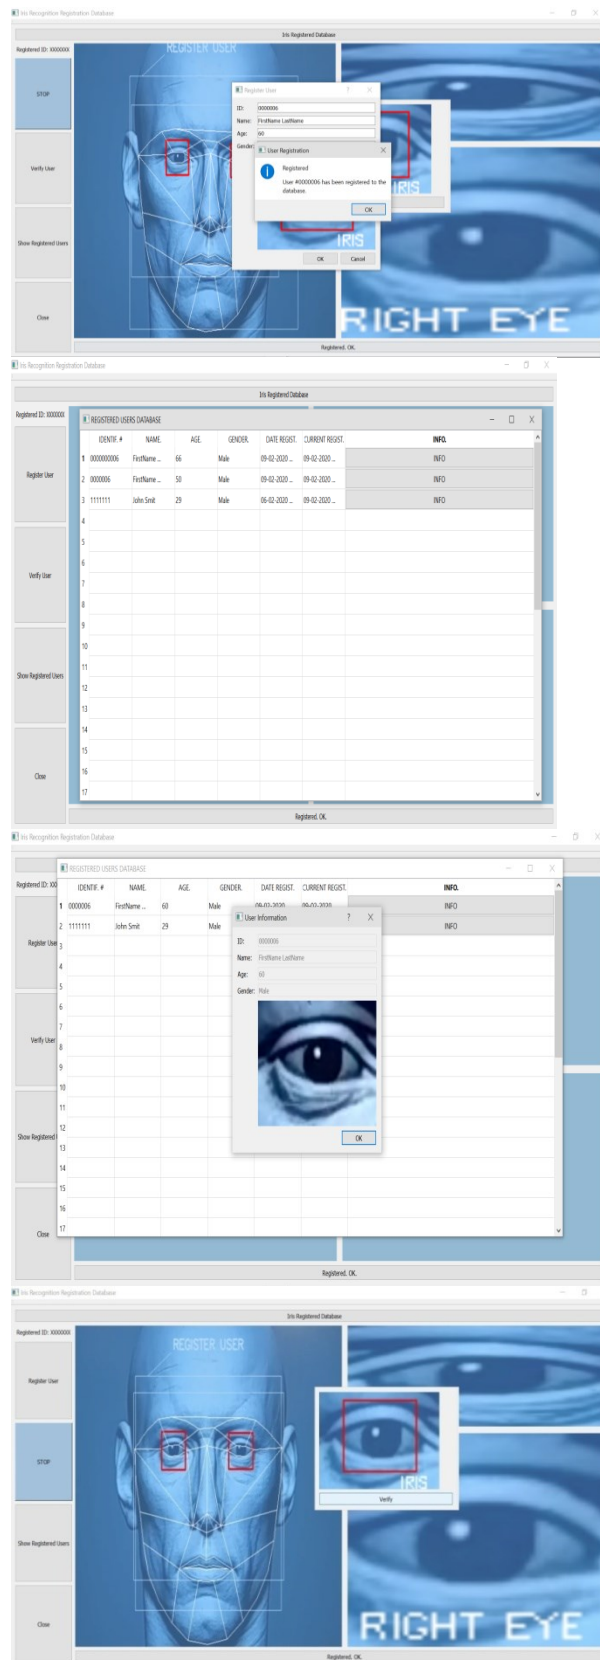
Iris Recognition Registration Database

Iris Registered Database

Registered ID: XXXXXXX

STOP

Verify User

Show Registered Users

Close

REGISTER USER

Register User

ID: 0000006

Name: FirstName LastName

Age: 60

Gender

User Registration

Registered

User #0000006 has been registered to the database

OK

IRIS

OK Cancel

RIGHT EYE

Registered. OK.

Iris Recognition Registration Database

Iris Registered Database

Registered ID: XXXXXXX

Register User

Verify User

Show Registered Users

Close

REGISTERED USERS DATABASE

| | IDENTIF. # | NAME. | AGE. | GENDER. | DATE REGIST. | CURRENT REGIST. | INFO. |
|---|---|---|---|---|---|---|---|
| 1 | 0000000006 | FirstName ... | 66 | Male | 09-02-2020 ... | 09-02-2020 ... | INFO |
| 2 | 0000006 | FirstName ... | 50 | Male | 09-02-2020 ... | 09-02-2020 ... | INFO |
| 3 | 1111111 | John Smit | 29 | Male | 06-02-2020 ... | 09-02-2020 ... | INFO |
| 4 | | | | | | | |
| 5 | | | | | | | |
| 6 | | | | | | | |
| 7 | | | | | | | |
| 8 | | | | | | | |
| 9 | | | | | | | |
| 10 | | | | | | | |
| 11 | | | | | | | |
| 12 | | | | | | | |
| 13 | | | | | | | |
| 14 | | | | | | | |
| 15 | | | | | | | |
| 16 | | | | | | | |
| 17 | | | | | | | |

Registered. OK.

Iris Recognition Registration Database

REGISTERED USERS DATABASE

Registered ID: XX

Register User

Verify User

Show Registered

Close

| | IDENTIF. # | NAME. | AGE. | GENDER. | DATE REGIST. | CURRENT REGIST. | INFO. |
|---|---|---|---|---|---|---|---|
| 1 | 0000006 | FirstName ... | 60 | Male | 09-02-2020 | 09-02-2020 | INFO |
| 2 | 1111111 | John Smit | 29 | Male | | | INFO |
| 3 | | | | | | | |
| 4 | | | | | | | |
| 5 | | | | | | | |
| 6 | | | | | | | |
| 7 | | | | | | | |
| 8 | | | | | | | |
| 9 | | | | | | | |
| 10 | | | | | | | |
| 11 | | | | | | | |
| 12 | | | | | | | |
| 13 | | | | | | | |
| 14 | | | | | | | |
| 15 | | | | | | | |
| 16 | | | | | | | |
| 17 | | | | | | | |

User Information

ID: 0000006

Name: FirstName LastName

Age: 60

Gender: Male

OK

Registered. OK.

Iris Recognition Registration Database

Iris Registered Database

Registered ID: XXXXXXX

Register User

STOP

Show Registered Users

Close

REGISTER USER

IRIS

Verify

RIGHT EYE

Registered. OK.